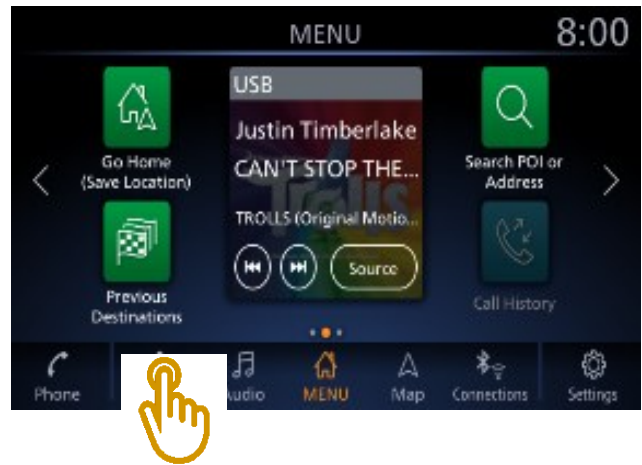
MENU 8:00

Go Home (Save Location)

Previous Destinations

USB

Justin Timberlake

CAN'T STOP THE...

TROLLS (Original Motio...

Source

Search POI or Address

Call History

Phone

Audio

MENU

Map

Connections

Settings